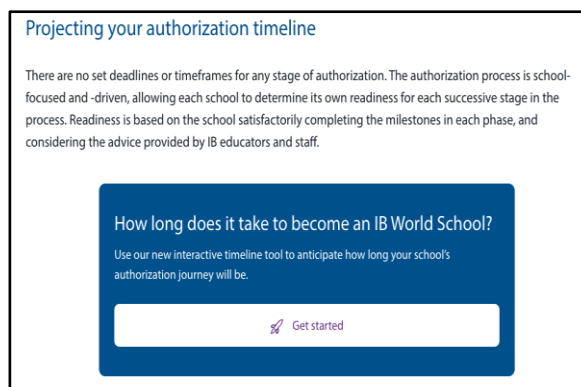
Projecting your authorization timeline

There are no set deadlines or timeframes for any stage of authorization. The authorization process is school-focused and -driven, allowing each school to determine its own readiness for each successive stage in the process. Readiness is based on the school satisfactorily completing the milestones in each phase, and considering the advice provided by IB educators and staff.

How long does it take to become an IB World School?

Use our new interactive timeline tool to anticipate how long your school's authorization journey will be.

Get started